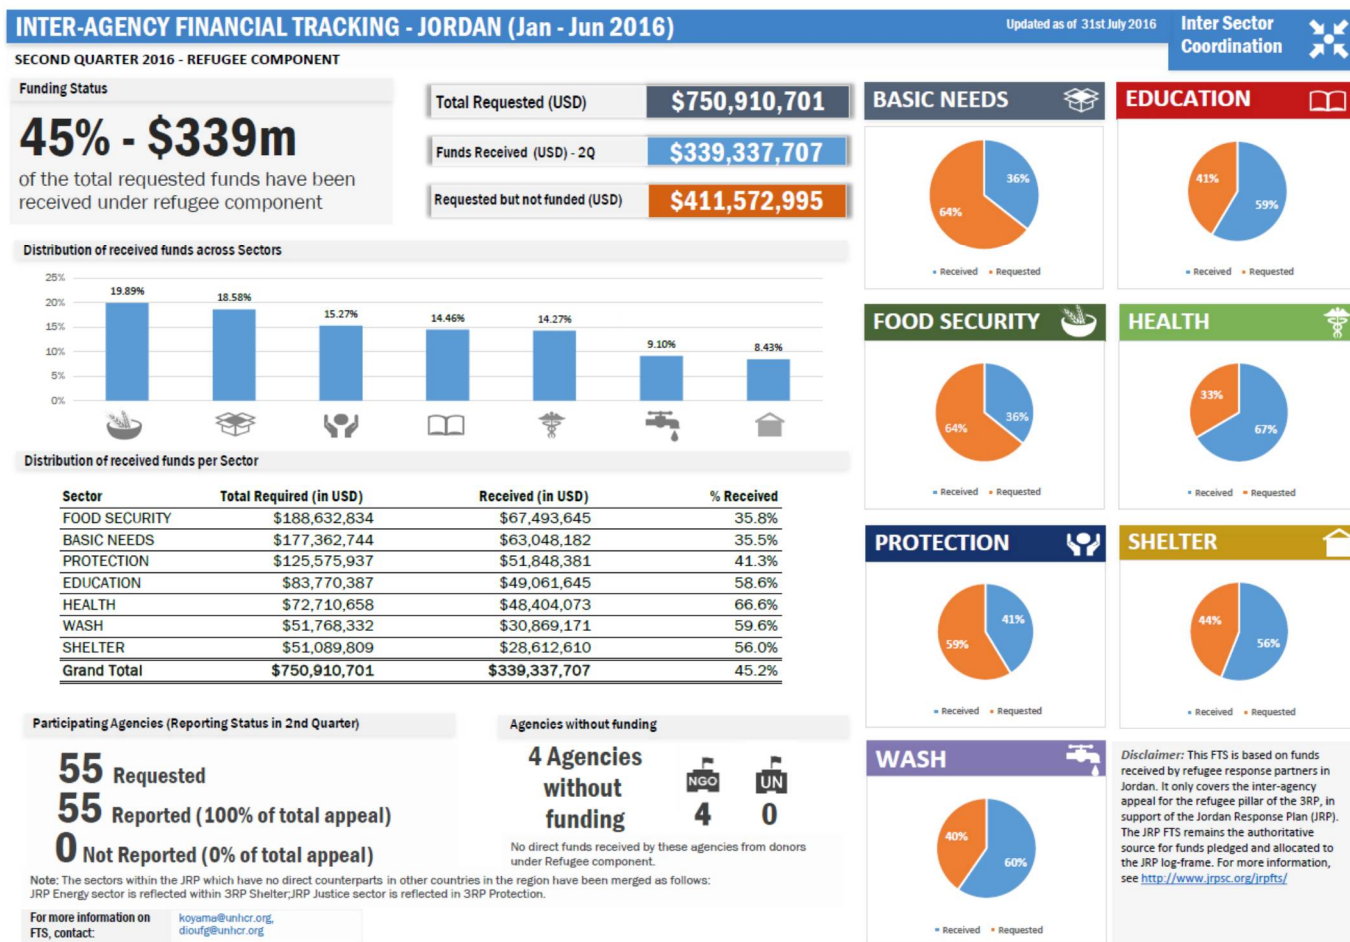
INTER-AGENCY FINANCIAL TRACKING - JORDAN (Jan - Jun 2016)

Updated as of 31st July 2016

Inter Sector Coordination

SECOND QUARTER 2016 - REFUGEE COMPONENT

Funding Status

45% - $339m

of the total requested funds have been received under refugee component

Total Requested (USD) $750,910,701

Funds Received (USD) - 2Q $339,337,707

Requested but not funded (USD) $411,572,995

Distribution of received funds across Sectors

25%
20%
15%
10%
5%
0%

19.89%
18.58%
15.27%
14.46%
14.27%
9.10%
8.43%

Distribution of received funds per Sector

| Sector | Total Required (in USD) | Received (in USD) | % Received |
|---|---|---|---|
| FOOD SECURITY | $188,632,834 | $67,493,645 | 35.8% |
| BASIC NEEDS | $177,362,744 | $63,048,182 | 35.5% |
| PROTECTION | $125,575,937 | $51,848,381 | 41.3% |
| EDUCATION | $83,770,387 | $49,061,645 | 58.6% |
| HEALTH | $72,710,658 | $48,404,073 | 66.6% |
| WASH | $51,768,332 | $30,869,171 | 59.6% |
| SHELTER | $51,089,809 | $28,612,610 | 56.0% |
| Grand Total | $750,910,701 | $339,337,707 | 45.2% |

Participating Agencies (Reporting Status in 2nd Quarter)

55 Requested
55 Reported (100% of total appeal)
0 Not Reported (0% of total appeal)

Agencies without funding

4 Agencies without funding

NGO 4
UN 0

No direct funds received by these agencies from donors under Refugee component.

Note: The sectors within the JRP which have no direct counterparts in other countries in the region have been merged as follows: JRP Energy sector is reflected within 3RP Shelter;JRP Justice sector is reflected in 3RP Protection.

For more information on FTS, contact: koyama@unhcr.org, dioufg@unhcr.org

BASIC NEEDS
36%
64%
• Received • Requested

EDUCATION
41%
59%
• Received • Requested

FOOD SECURITY
36%
64%
• Received • Requested

HEALTH
33%
67%
• Received • Requested

PROTECTION
41%
59%
• Received • Requested

SHELTER
44%
56%
• Received • Requested

WASH
40%
60%
• Received • Requested

Disclaimer: This FTS is based on funds received by refugee response partners in Jordan. It only covers the inter-agency appeal for the refugee pillar of the 3RP, in support of the Jordan Response Plan (JRP). The JRP FTS remains the authoritative source for funds pledged and allocated to the JRP log-frame. For more information, see http://www.jrpsc.org/jrpfts/